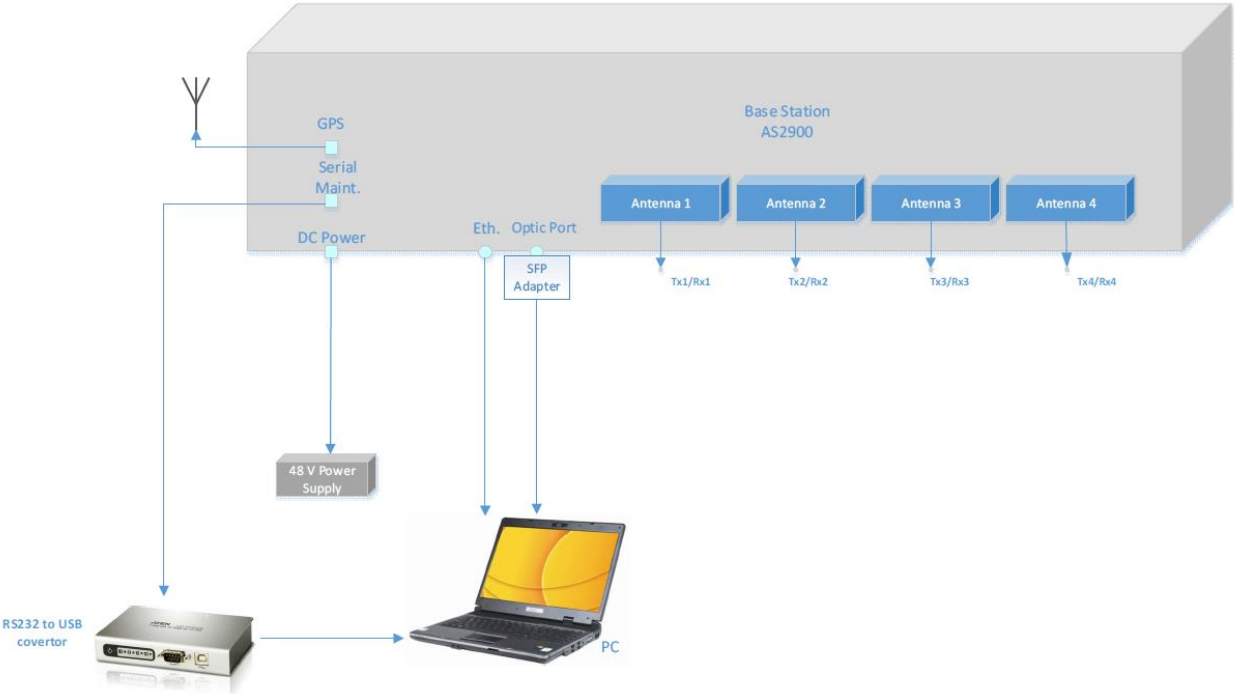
Base Station
AS2900

GPS

Serial
Maint.

DC Power

Eth.

Optic Port

SFP
Adapter

Antenna 1

Antenna 2

Antenna 3

Antenna 4

Tx1/Rx1

Tx2/Rx2

Tx3/Rx3

Tx4/Rx4

48 V Power
Supply

RS232 to USB
covertor

PC